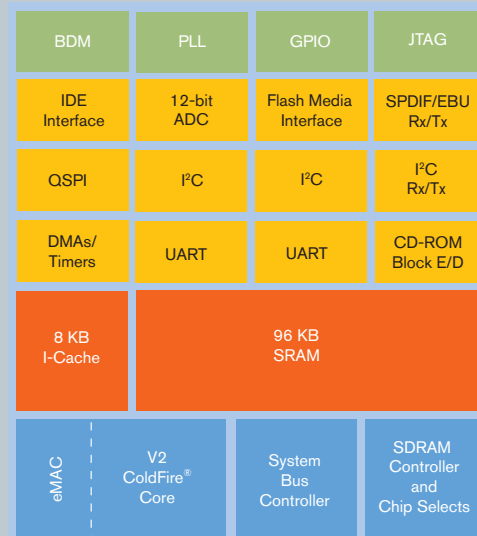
BDM
PLL
GPIO
JTAG

IDE Interface
12-bit ADC
Flash Media Interface
SPDIF/EBU Rx/Tx

QSPI
$I^2C$
$I^2C$
$I^2C$ Rx/Tx

DMAs/ Timers
UART
UART
CD-ROM Block E/D

8 KB I-Cache
96 KB SRAM

eMAC
V2 ColdFire® Core
System Bus Controller
SDRAM Controller and Chip Selects